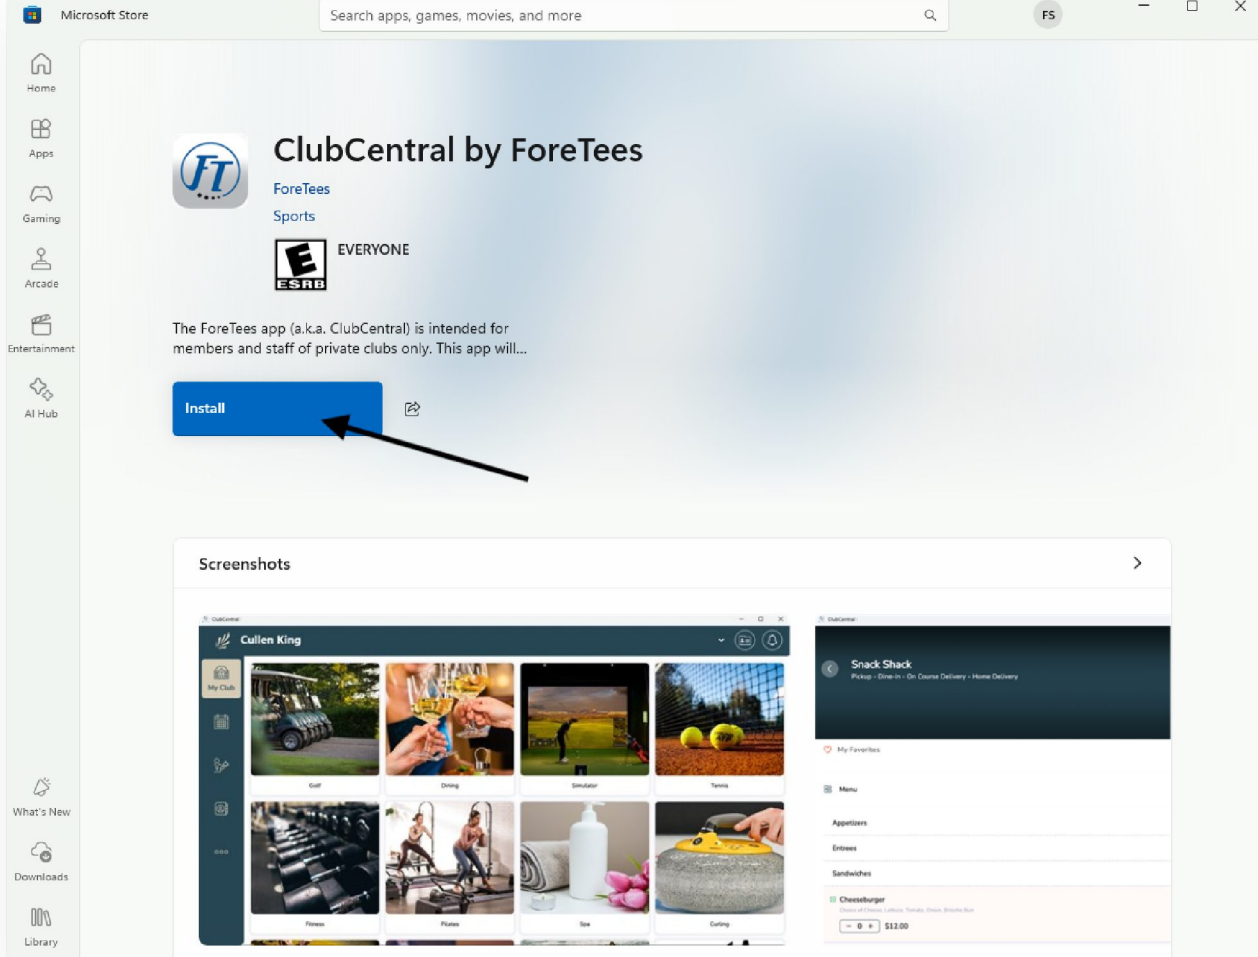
Microsoft Store

Search apps, games, movies, and more

FS

Home

Apps

Gaming

Arcade

Entertainment

AI Hub

What's New

Downloads

Library

FT

ClubCentral by ForeTees

ForeTees

Sports

E ESRB

EVERYONE

The ForeTees app (a.k.a. ClubCentral) is intended for members and staff of private clubs only. This app will...

Install

Screenshots

ClubCentral

Cullen King

My Club

Golf

Dining

Simulator

Tennis

Fitness

Pilates

Spa

Curling

ClubCentral

Snack Shack

Pickup • Dine-In • On Course Delivery • Home Delivery

My Favorites

Menu

Appetizers

Entrees

Sandwiches

Cheeseburger

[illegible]

− 0 + $12.00